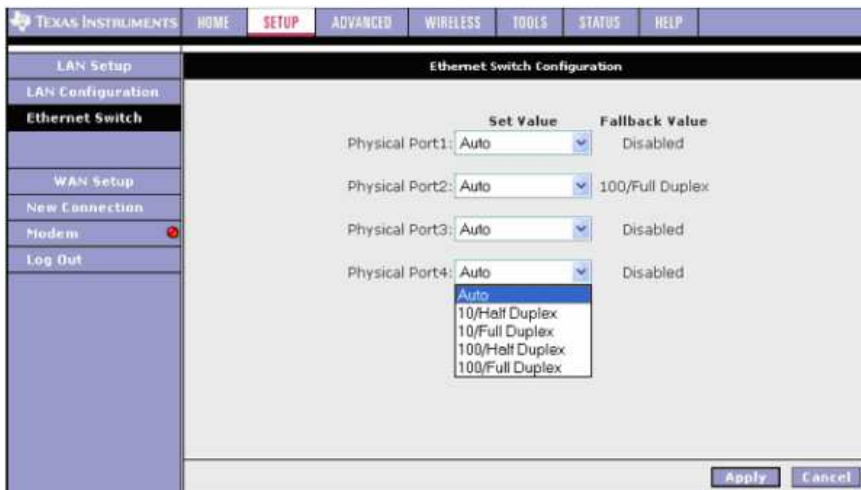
TEXAS INSTRUMENTS HOME SETUP ADVANCED WIRELESS TOOLS STATUS HELP

LAN Setup
LAN Configuration
Ethernet Switch

WAN Setup
New Connection
Modem
Log Out

Ethernet Switch Configuration

| | Set Value | Fallback Value |
|---|---|---|
| Physical Port1: | Auto | Disabled |
| Physical Port2: | Auto | 100/Full Duplex |
| Physical Port3: | Auto | Disabled |
| Physical Port4: | Auto | Disabled |

Auto
10/Half Duplex
10/Full Duplex
100/Half Duplex
100/Full Duplex

Apply Cancel